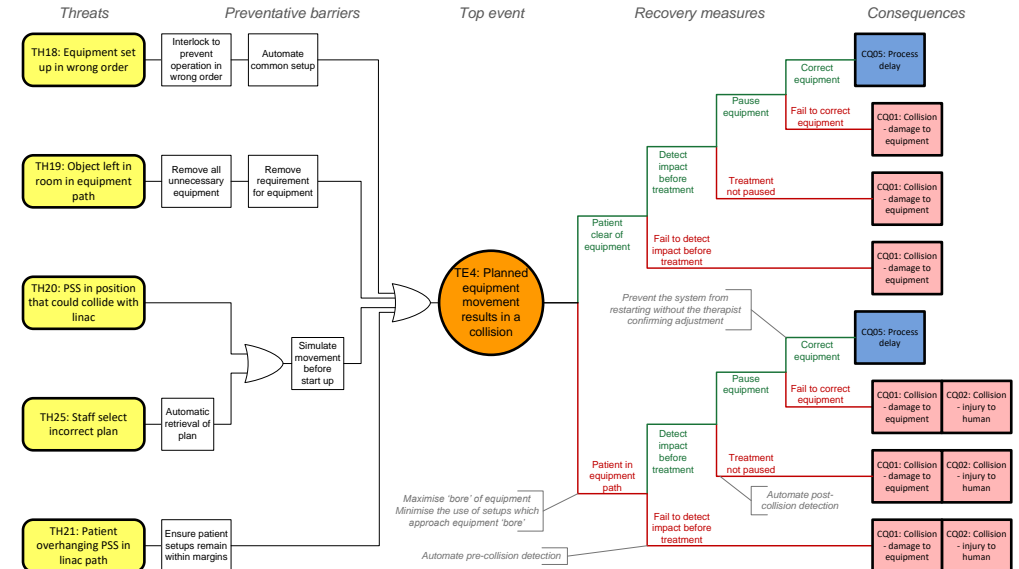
Threats

Preventative barriers

Top event

Recovery measures

Consequences

TH18: Equipment set up in wrong order

Interlock to prevent operation in wrong order

Automate common setup

TH19: Object left in room in equipment path

Remove all unnecessary equipment

Remove requirement for equipment

TH20: PSS in position that could collide with linac

Simulate movement before start up

TH25: Staff select incorrect plan

Automatic retrieval of plan

TH21: Patient overhanging PSS in linac path

Ensure patient setups remain within margins

TE4: Planned equipment movement results in a collision

Patient clear of equipment

Detect impact before treatment

Pause equipment

Correct equipment

CQ05: Process delay

Fail to correct equipment

CQ01: Collision - damage to equipment

Treatment not paused

CQ01: Collision - damage to equipment

Fail to detect impact before treatment

CQ01: Collision - damage to equipment

Prevent the system from restarting without the therapist confirming adjustment

Patient in equipment path

Detect impact before treatment

Pause equipment

Correct equipment

CQ05: Process delay

Fail to correct equipment

CQ01: Collision - damage to equipment

CQ02: Collision - injury to human

Treatment not paused

CQ01: Collision - damage to equipment

CQ02: Collision - injury to human

Automate post-collision detection

Fail to detect impact before treatment

CQ01: Collision - damage to equipment

CQ02: Collision - injury to human

Maximise 'bore' of equipment
Minimise the use of setups which approach equipment 'bore'

Automate pre-collision detection